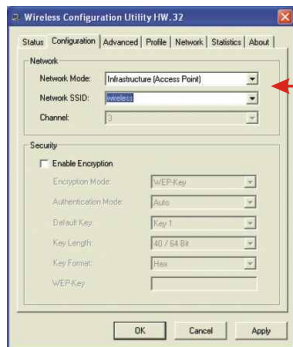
Wireless Configuration Utility HW.32

Status | Configuration | Advanced | Profile | Network | Statistics | About

Network

Network Mode: Infrastructure (Access Point)

Network SSID: wireless

Channel: 3

Security

Enable Encryption

Encryption Mode: WEP-Key

Authentication Mode: Auto

Default Key: Key 1

Key Length: 40 / 64 Bit

Key Format: Hex

WEP-Key

OK Cancel Apply